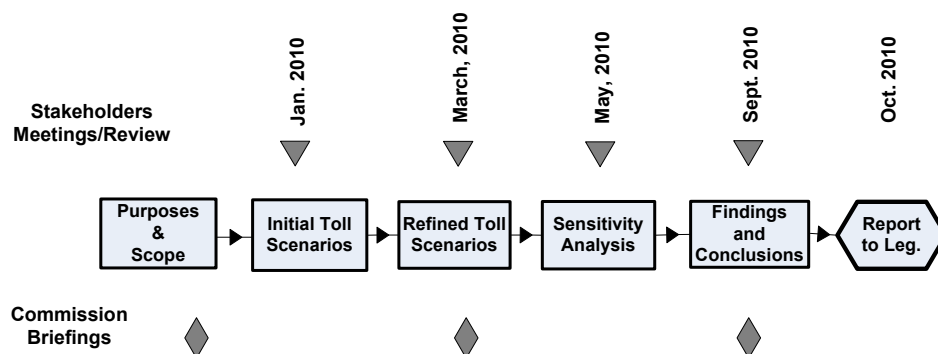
Stakeholders Meetings/Review

Jan. 2010

March, 2010

May, 2010

Sept. 2010

Oct. 2010

Purposes & Scope

Initial Toll Scenarios

Refined Toll Scenarios

Sensitivity Analysis

Findings and Conclusions

Report to Leg.

Commission Briefings